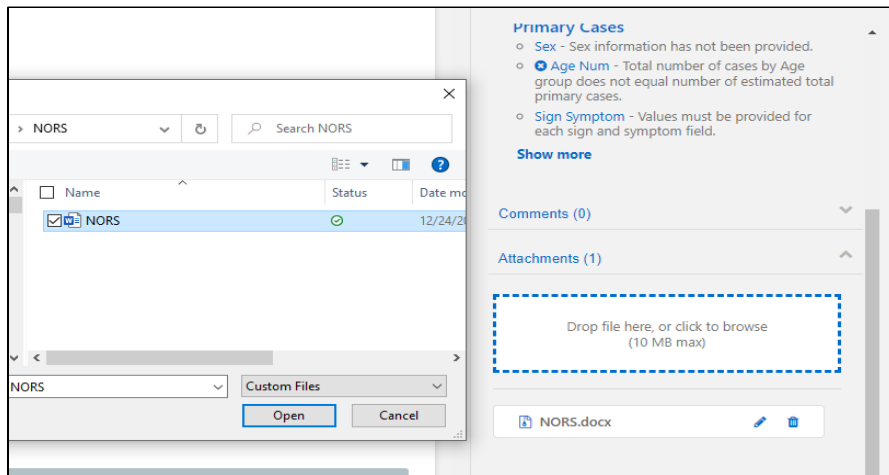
› NORS

Search NORS

Name

Status

Date mo

NORS

12/24/2

NORS

Custom Files

Open

Cancel

Primary Cases

Sex - Sex information has not been provided.

Age Num - Total number of cases by Age group does not equal number of estimated total primary cases.

Sign Symptom - Values must be provided for each sign and symptom field.

Show more

Comments (0)

Attachments (1)

Drop file here, or click to browse
(10 MB max)

NORS.docx